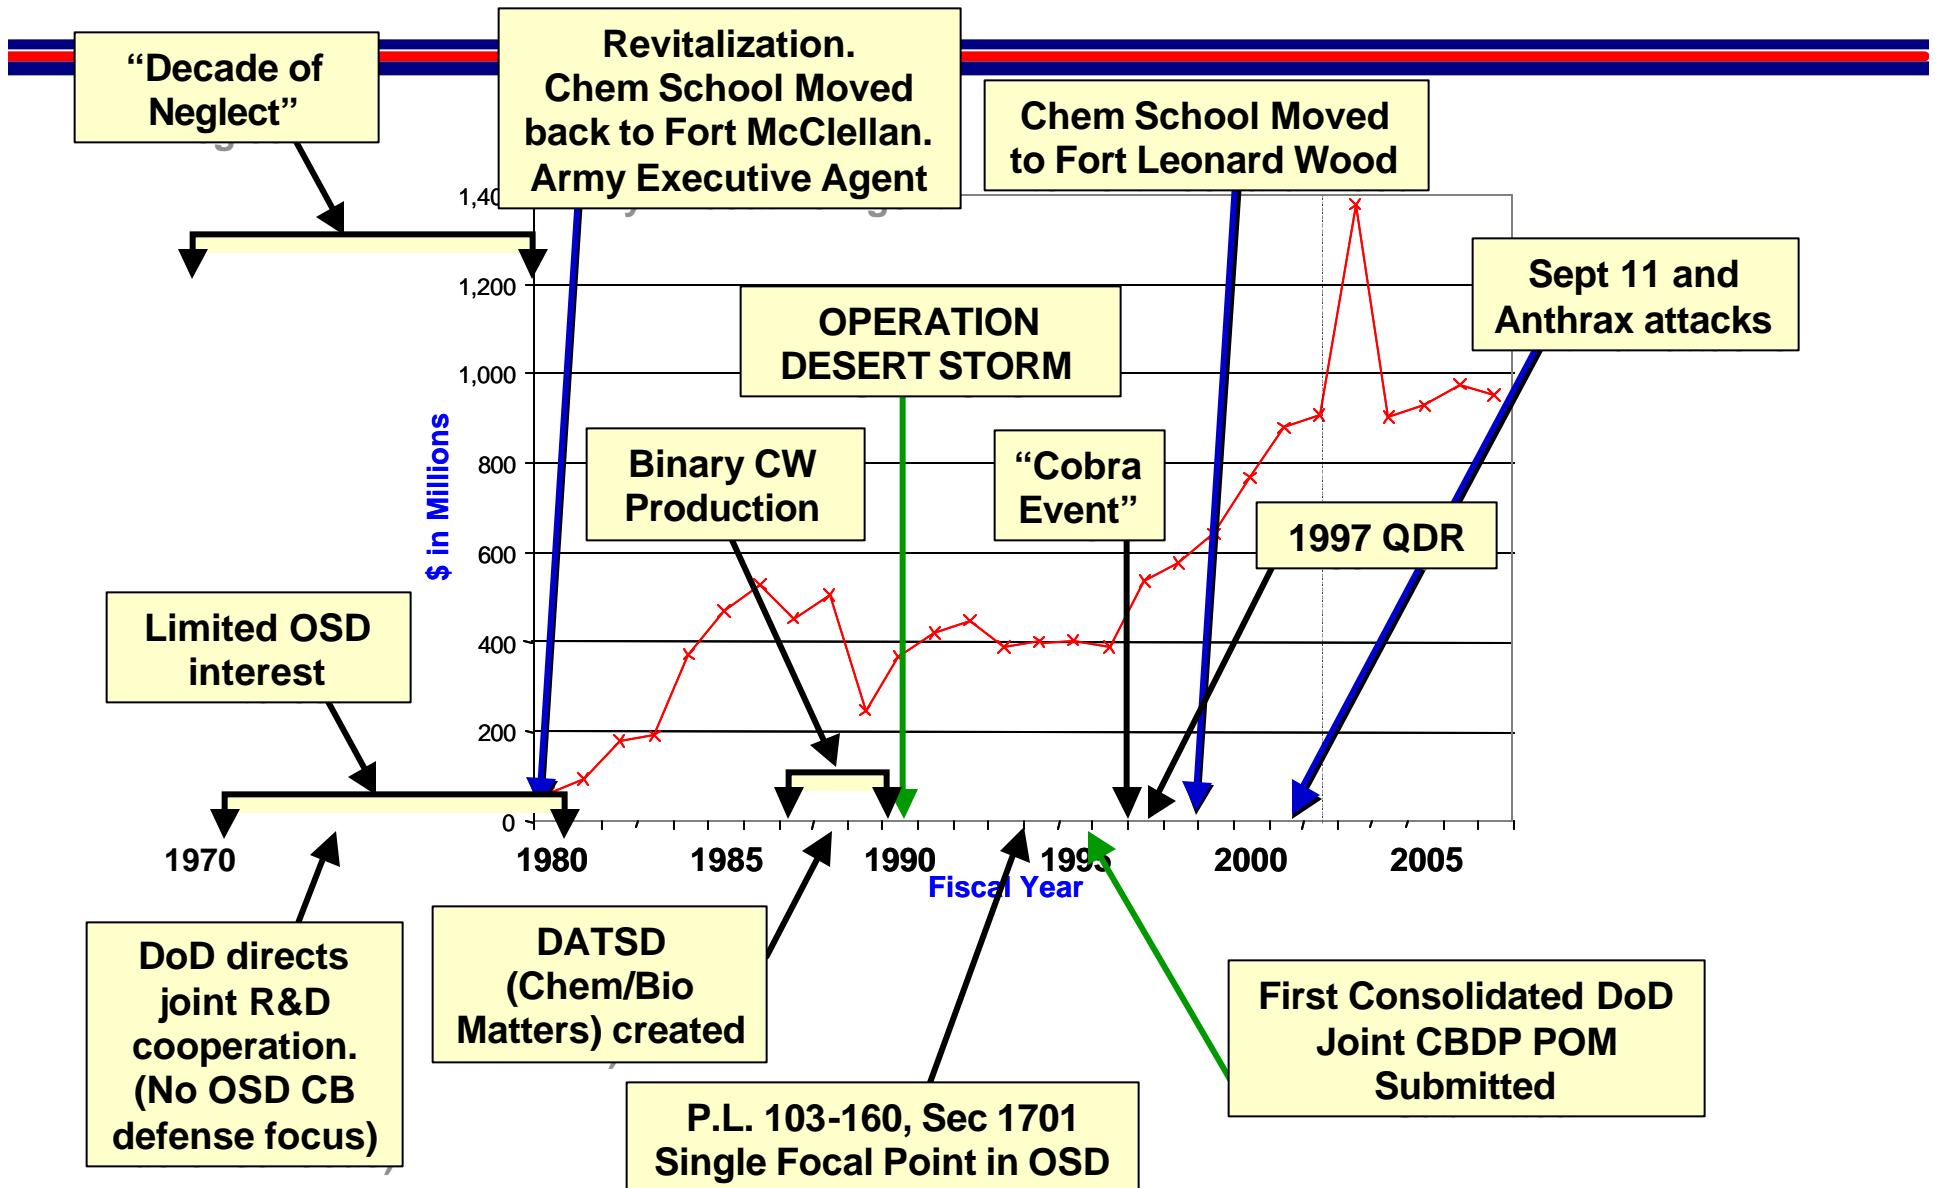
"Decade of Neglect"

Revitalization. Chem School Moved back to Fort McClellan. Army Executive Agent

Chem School Moved to Fort Leonard Wood

1,400

1,200

1,000

800

600

400

200

0

$ in Millions

Sept 11 and Anthrax attacks

OPERATION DESERT STORM

Binary CW Production

"Cobra Event"

1997 QDR

Limited OSD interest

1970

1980

1985

1990

1995

2000

2005

Fiscal Year

DoD directs joint R&D cooperation. (No OSD CB defense focus)

DATSD (Chem/Bio Matters) created

P.L. 103-160, Sec 1701 Single Focal Point in OSD

First Consolidated DoD Joint CBDP POM Submitted